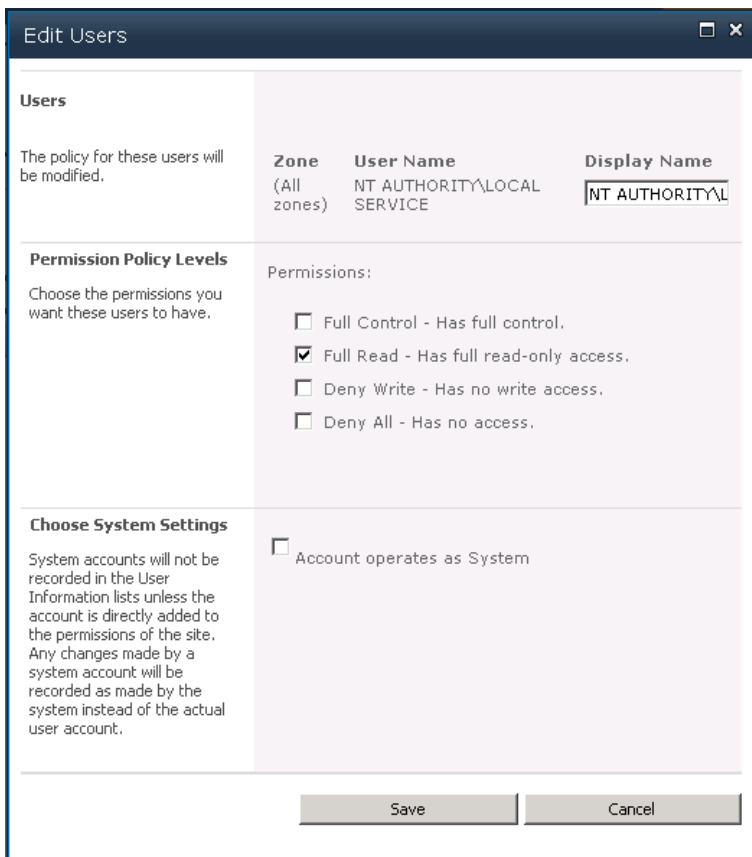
Edit Users

Users

The policy for these users will be modified.

| Zone | User Name | Display Name |
|---|---|---|
| (All zones) | NT AUTHORITY\LOCAL SERVICE | NT AUTHORITY\L |

Permission Policy Levels

Choose the permissions you want these users to have.

Permissions:

Full Control - Has full control.

Full Read - Has full read-only access.

Deny Write - Has no write access.

Deny All - Has no access.

Choose System Settings

System accounts will not be recorded in the User Information lists unless the account is directly added to the permissions of the site. Any changes made by a system account will be recorded as made by the system instead of the actual user account.

Account operates as System

Save

Cancel